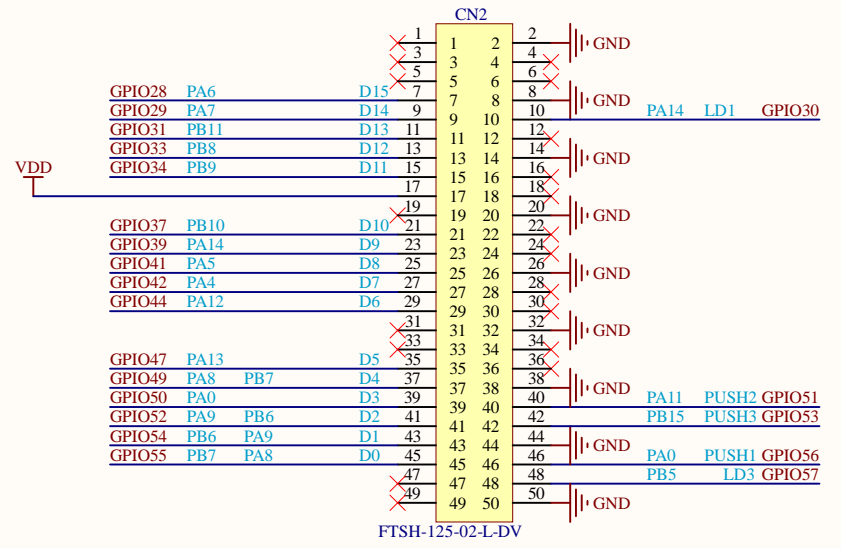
CN2

| | | | | | | | | |
|---|---|---|---|---|---|---|---|---|
| | | | 1 | 1 | 2 | 2 | | GND |
| | | | 3 | 3 | 4 | 4 | | |
| | | | 5 | 5 | 6 | 6 | | |
| GPIO28 | PA6 | D15 | 7 | 7 | 8 | 8 | | GND |
| GPIO29 | PA7 | D14 | 9 | 9 | 10 | 10 | PA14 LD1 | GPIO30 |
| GPIO31 | PB11 | D13 | 11 | 11 | 12 | 12 | | |
| GPIO33 | PB8 | D12 | 13 | 13 | 14 | 14 | | GND |
| GPIO34 | PB9 | D11 | 15 | 15 | 16 | 16 | | |
| VDD | | | 17 | 17 | 18 | 18 | | |
| | | | 19 | 19 | 20 | 20 | | GND |
| GPIO37 | PB10 | D10 | 21 | 21 | 22 | 22 | | |
| GPIO39 | PA14 | D9 | 23 | 23 | 24 | 24 | | |
| GPIO41 | PA5 | D8 | 25 | 25 | 26 | 26 | | GND |
| GPIO42 | PA4 | D7 | 27 | 27 | 28 | 28 | | |
| GPIO44 | PA12 | D6 | 29 | 29 | 30 | 30 | | |
| | | | 31 | 31 | 32 | 32 | | GND |
| | | | 33 | 33 | 34 | 34 | | |
| GPIO47 | PA13 | D5 | 35 | 35 | 36 | 36 | | |
| GPIO49 | PA8 PB7 | D4 | 37 | 37 | 38 | 38 | | GND |
| GPIO50 | PA0 | D3 | 39 | 39 | 40 | 40 | PA11 PUSH2 | GPIO51 |
| GPIO52 | PA9 PB6 | D2 | 41 | 41 | 42 | 42 | PB15 PUSH3 | GPIO53 |
| GPIO54 | PB6 PA9 | D1 | 43 | 43 | 44 | 44 | | GND |
| GPIO55 | PB7 PA8 | D0 | 45 | 45 | 46 | 46 | PA0 PUSH1 | GPIO56 |
| | | | 47 | 47 | 48 | 48 | PB5 LD3 | GPIO57 |
| | | | 49 | 49 | 50 | 50 | | GND |

FTSH-125-02-L-DV